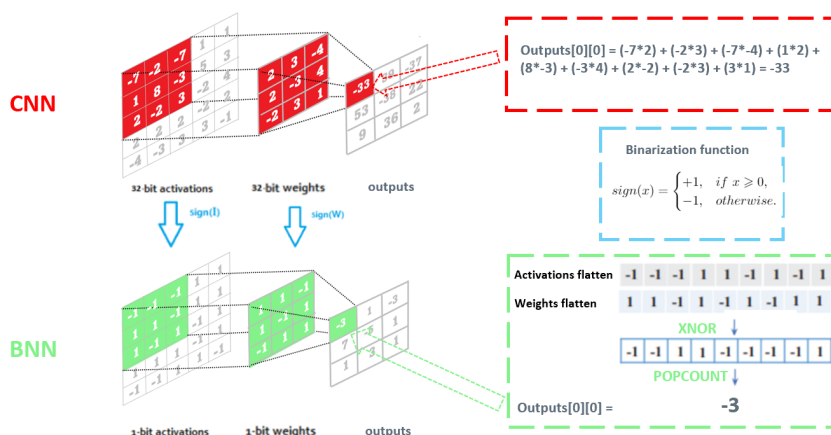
CNN

-7 -2 -7
1 8 -3
2 -2 3

2 3 -4
2 -3 4
-2 3 1

-33

53 36 2
9

32-bit activations
32-bit weights
outputs

Outputs[0][0] = (-7*2) + (-2*3) + (-7*-4) + (1*2) + (8*-3) + (-3*4) + (2*-2) + (-2*3) + (3*1) = -33

sign(I)
sign(W)

Binarization function

$sign(x) = \begin{cases} +1, & if\ x \geqslant 0, \\ -1, & otherwise. \end{cases}$

BNN

-1 -1 -1
1 1 -1
1 -1 1

1 1 -1
1 -1 1
-1 1 1

-3

1-bit activations
1-bit weights
outputs

| Activations flatten | -1 | -1 | -1 | 1 | 1 | -1 | 1 | -1 | 1 |
|---|---|---|---|---|---|---|---|---|---|
| Weights flatten | 1 | 1 | -1 | 1 | -1 | 1 | -1 | 1 | 1 |

XNOR

| -1 | -1 | 1 | 1 | -1 | -1 | -1 | -1 | 1 |
|---|---|---|---|---|---|---|---|---|

POPCOUNT

Outputs[0][0] = -3